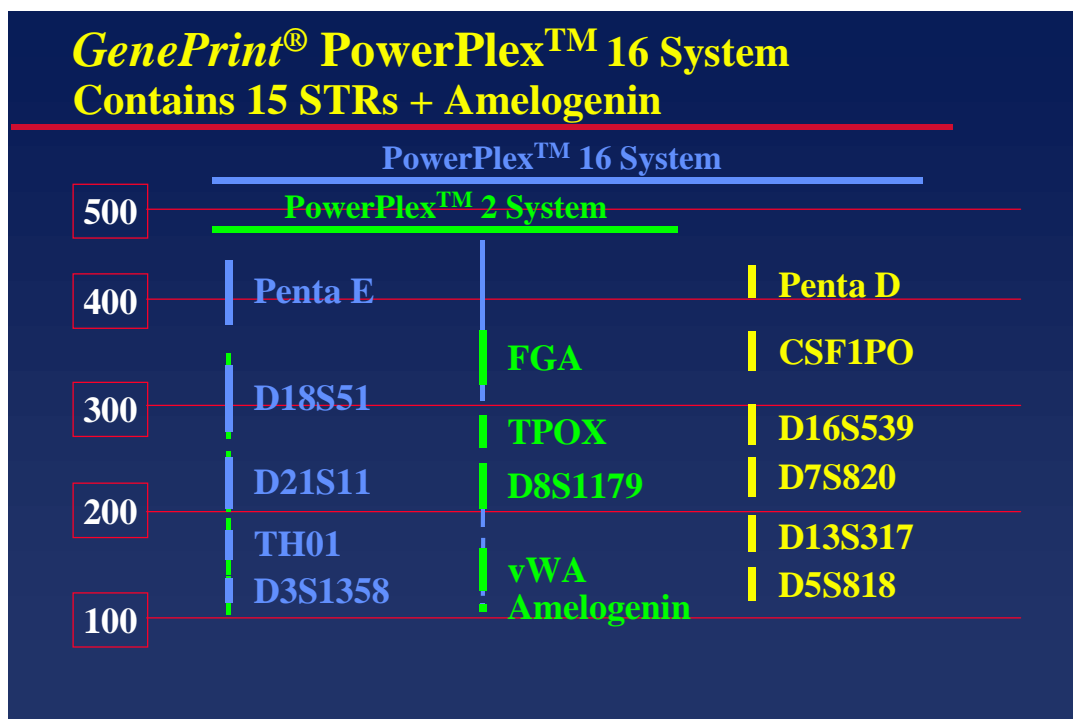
*GenePrint*® PowerPlex™ 16 System
Contains 15 STRs + Amelogenin

PowerPlex™ 16 System

PowerPlex™ 2 System

500

400

300

200

100

Penta E

D18S51

D21S11

TH01

D3S1358

FGA

TPOX

D8S1179

vWA

Amelogenin

Penta D

CSF1PO

D16S539

D7S820

D13S317

D5S818